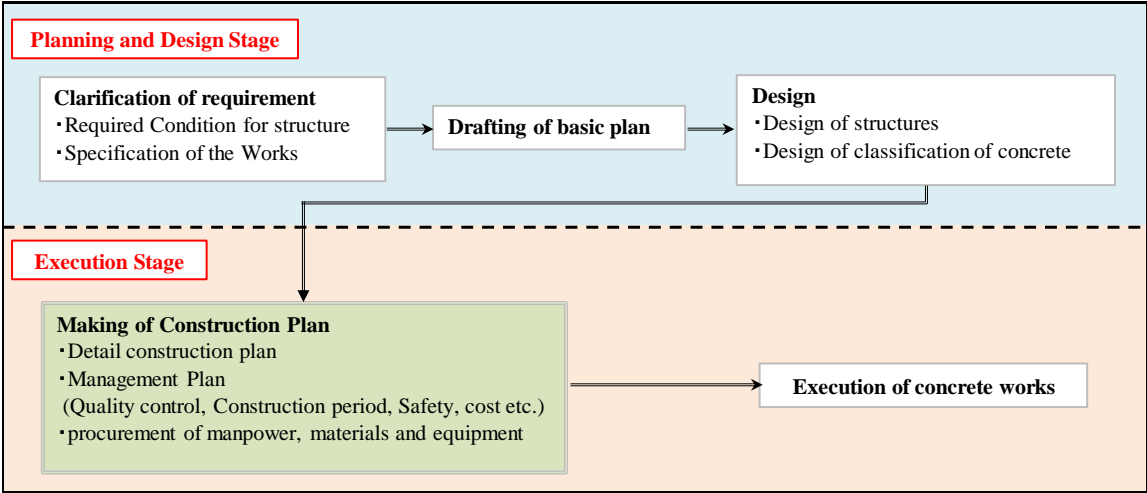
Planning and Design Stage

Clarification of requirement
・Required Condition for structure
・Specification of the Works

Drafting of basic plan

Design
・Design of structures
・Design of classification of concrete

Execution Stage

Making of Construction Plan
・Detail construction plan
・Management Plan
(Quality control, Construction period, Safety, cost etc.)
・procurement of manpower, materials and equipment

Execution of concrete works